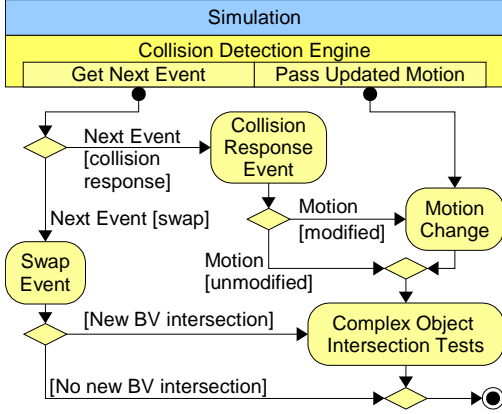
Simulation

Collision Detection Engine

Get Next Event

Pass Updated Motion

Next Event [collision response]

Collision Response Event

Next Event [swap]

Motion [modified]

Motion Change

Swap Event

Motion [unmodified]

[New BV intersection]

Complex Object Intersection Tests

[No new BV intersection]